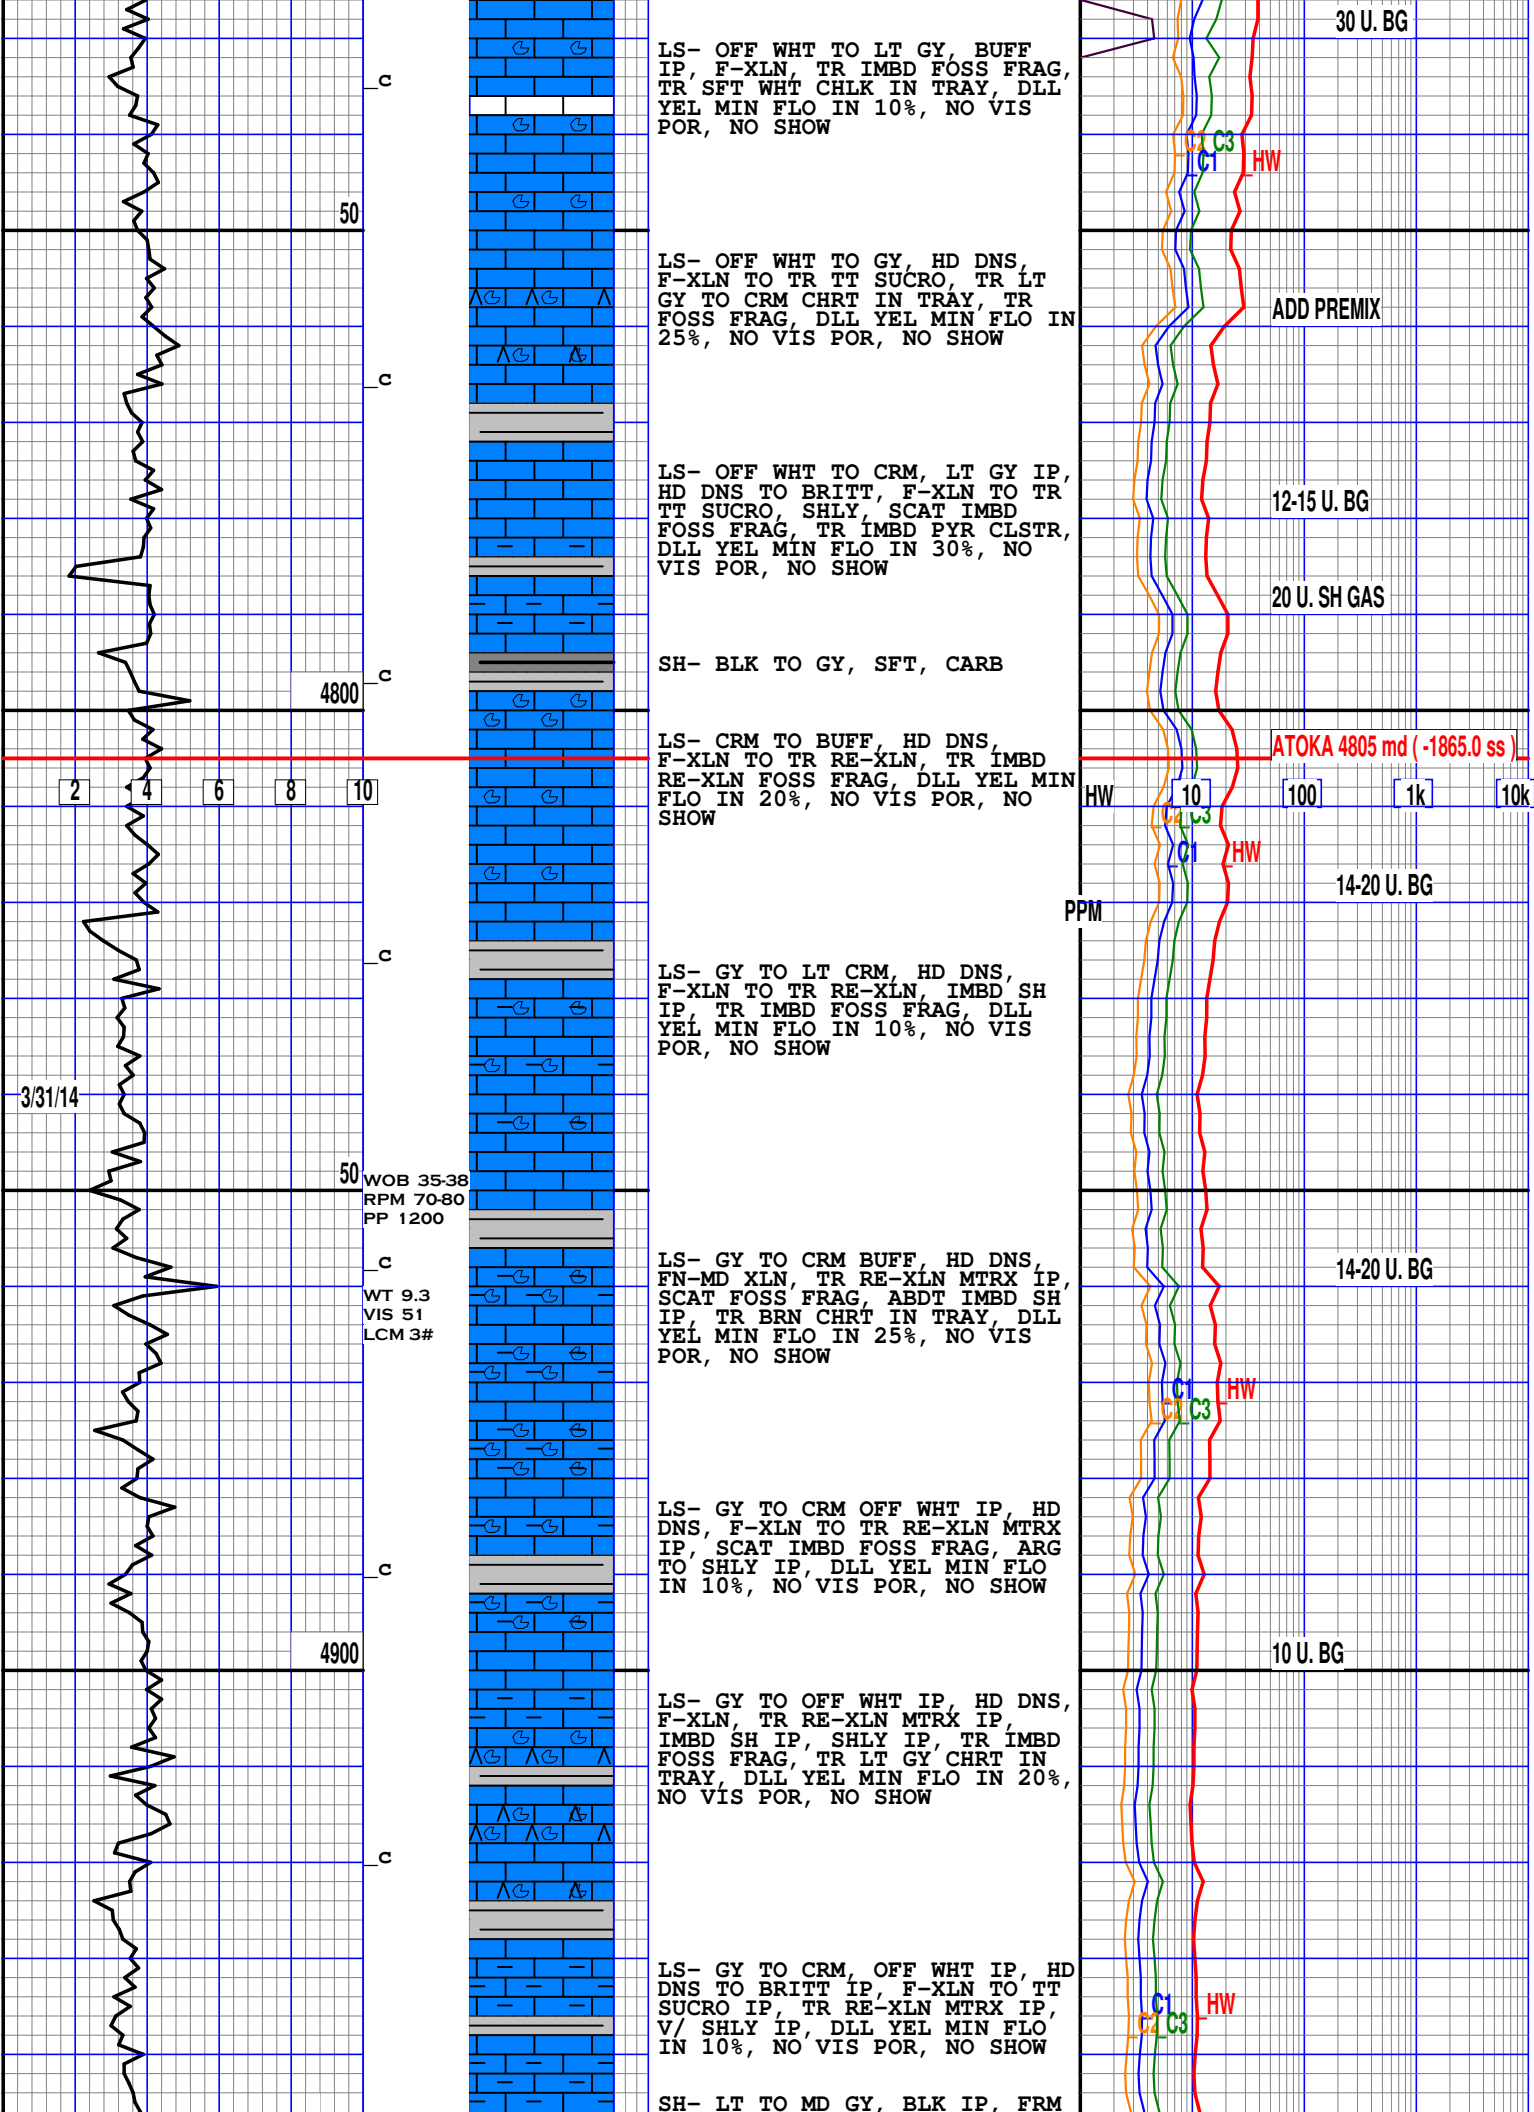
c
50
c
4800
c
2 4 6 8 10
c
3/31/14
50
WOB 35-38
RPM 70-80
PP 1200
c
WT 9.3
VIS 51
LCM 3#
c
4900
c

LS- OFF WHT TO LT GY, BUFF IP, F-XLN, TR IMBD FOSS FRAG, TR SFT WHT CHLK IN TRAY, DLL YEL MIN FLO IN 10%, NO VIS POR, NO SHOW

LS- OFF WHT TO GY, HD DNS, F-XLN TO TR TT SUCRO, TR LT GY TO CRM CHRT IN TRAY, TR FOSS FRAG, DLL YEL MIN FLO IN 25%, NO VIS POR, NO SHOW

LS- OFF WHT TO CRM, LT GY IP, HD DNS TO BRITT, F-XLN TO TR TT SUCRO, SHLY, SCAT IMBD FOSS FRAG, TR IMBD PYR CLSTR, DLL YEL MIN FLO IN 30%, NO VIS POR, NO SHOW

SH- BLK TO GY, SFT, CARB

LS- CRM TO BUFF, HD DNS, F-XLN TO TR RE-XLN, TR IMBD RE-XLN FOSS FRAG, DLL YEL MIN FLO IN 20%, NO VIS POR, NO SHOW

LS- GY TO LT CRM, HD DNS, F-XLN TO TR RE-XLN, IMBD SH IP, TR IMBD FOSS FRAG, DLL YEL MIN FLO IN 10%, NO VIS POR, NO SHOW

LS- GY TO CRM BUFF, HD DNS, FN-MD XLN, TR RE-XLN MTRX IP, SCAT FOSS FRAG, ABDT IMBD SH IP, TR BRN CHRT IN TRAY, DLL YEL MIN FLO IN 25%, NO VIS POR, NO SHOW

LS- GY TO CRM OFF WHT IP, HD DNS, F-XLN TO TR RE-XLN MTRX IP, SCAT IMBD FOSS FRAG, ARG TO SHLY IP, DLL YEL MIN FLO IN 10%, NO VIS POR, NO SHOW

LS- GY TO OFF WHT IP, HD DNS, F-XLN, TR RE-XLN MTRX IP, IMBD SH IP, SHLY IP, TR IMBD FOSS FRAG, TR LT GY CHRT IN TRAY, DLL YEL MIN FLO IN 20%, NO VIS POR, NO SHOW

LS- GY TO CRM, OFF WHT IP, HD DNS TO BRITT IP, F-XLN TO TT SUCRO IP, TR RE-XLN MTRX IP, V/ SHLY IP, DLL YEL MIN FLO IN 10%, NO VIS POR, NO SHOW

SH- LT TO MD GY, BLK IP, FRM

30 U. BG
C2 C3
C1
HW
ADD PREMIX
12-15 U. BG
20 U. SH GAS
ATOKA 4805 md ( -1865.0 ss )
HW 10 100 1k 10k
C2 C3
C1
HW
14-20 U. BG
PPM
14-20 U. BG
C1
HW
C2 C3
10 U. BG
C1
HW
C2 C3